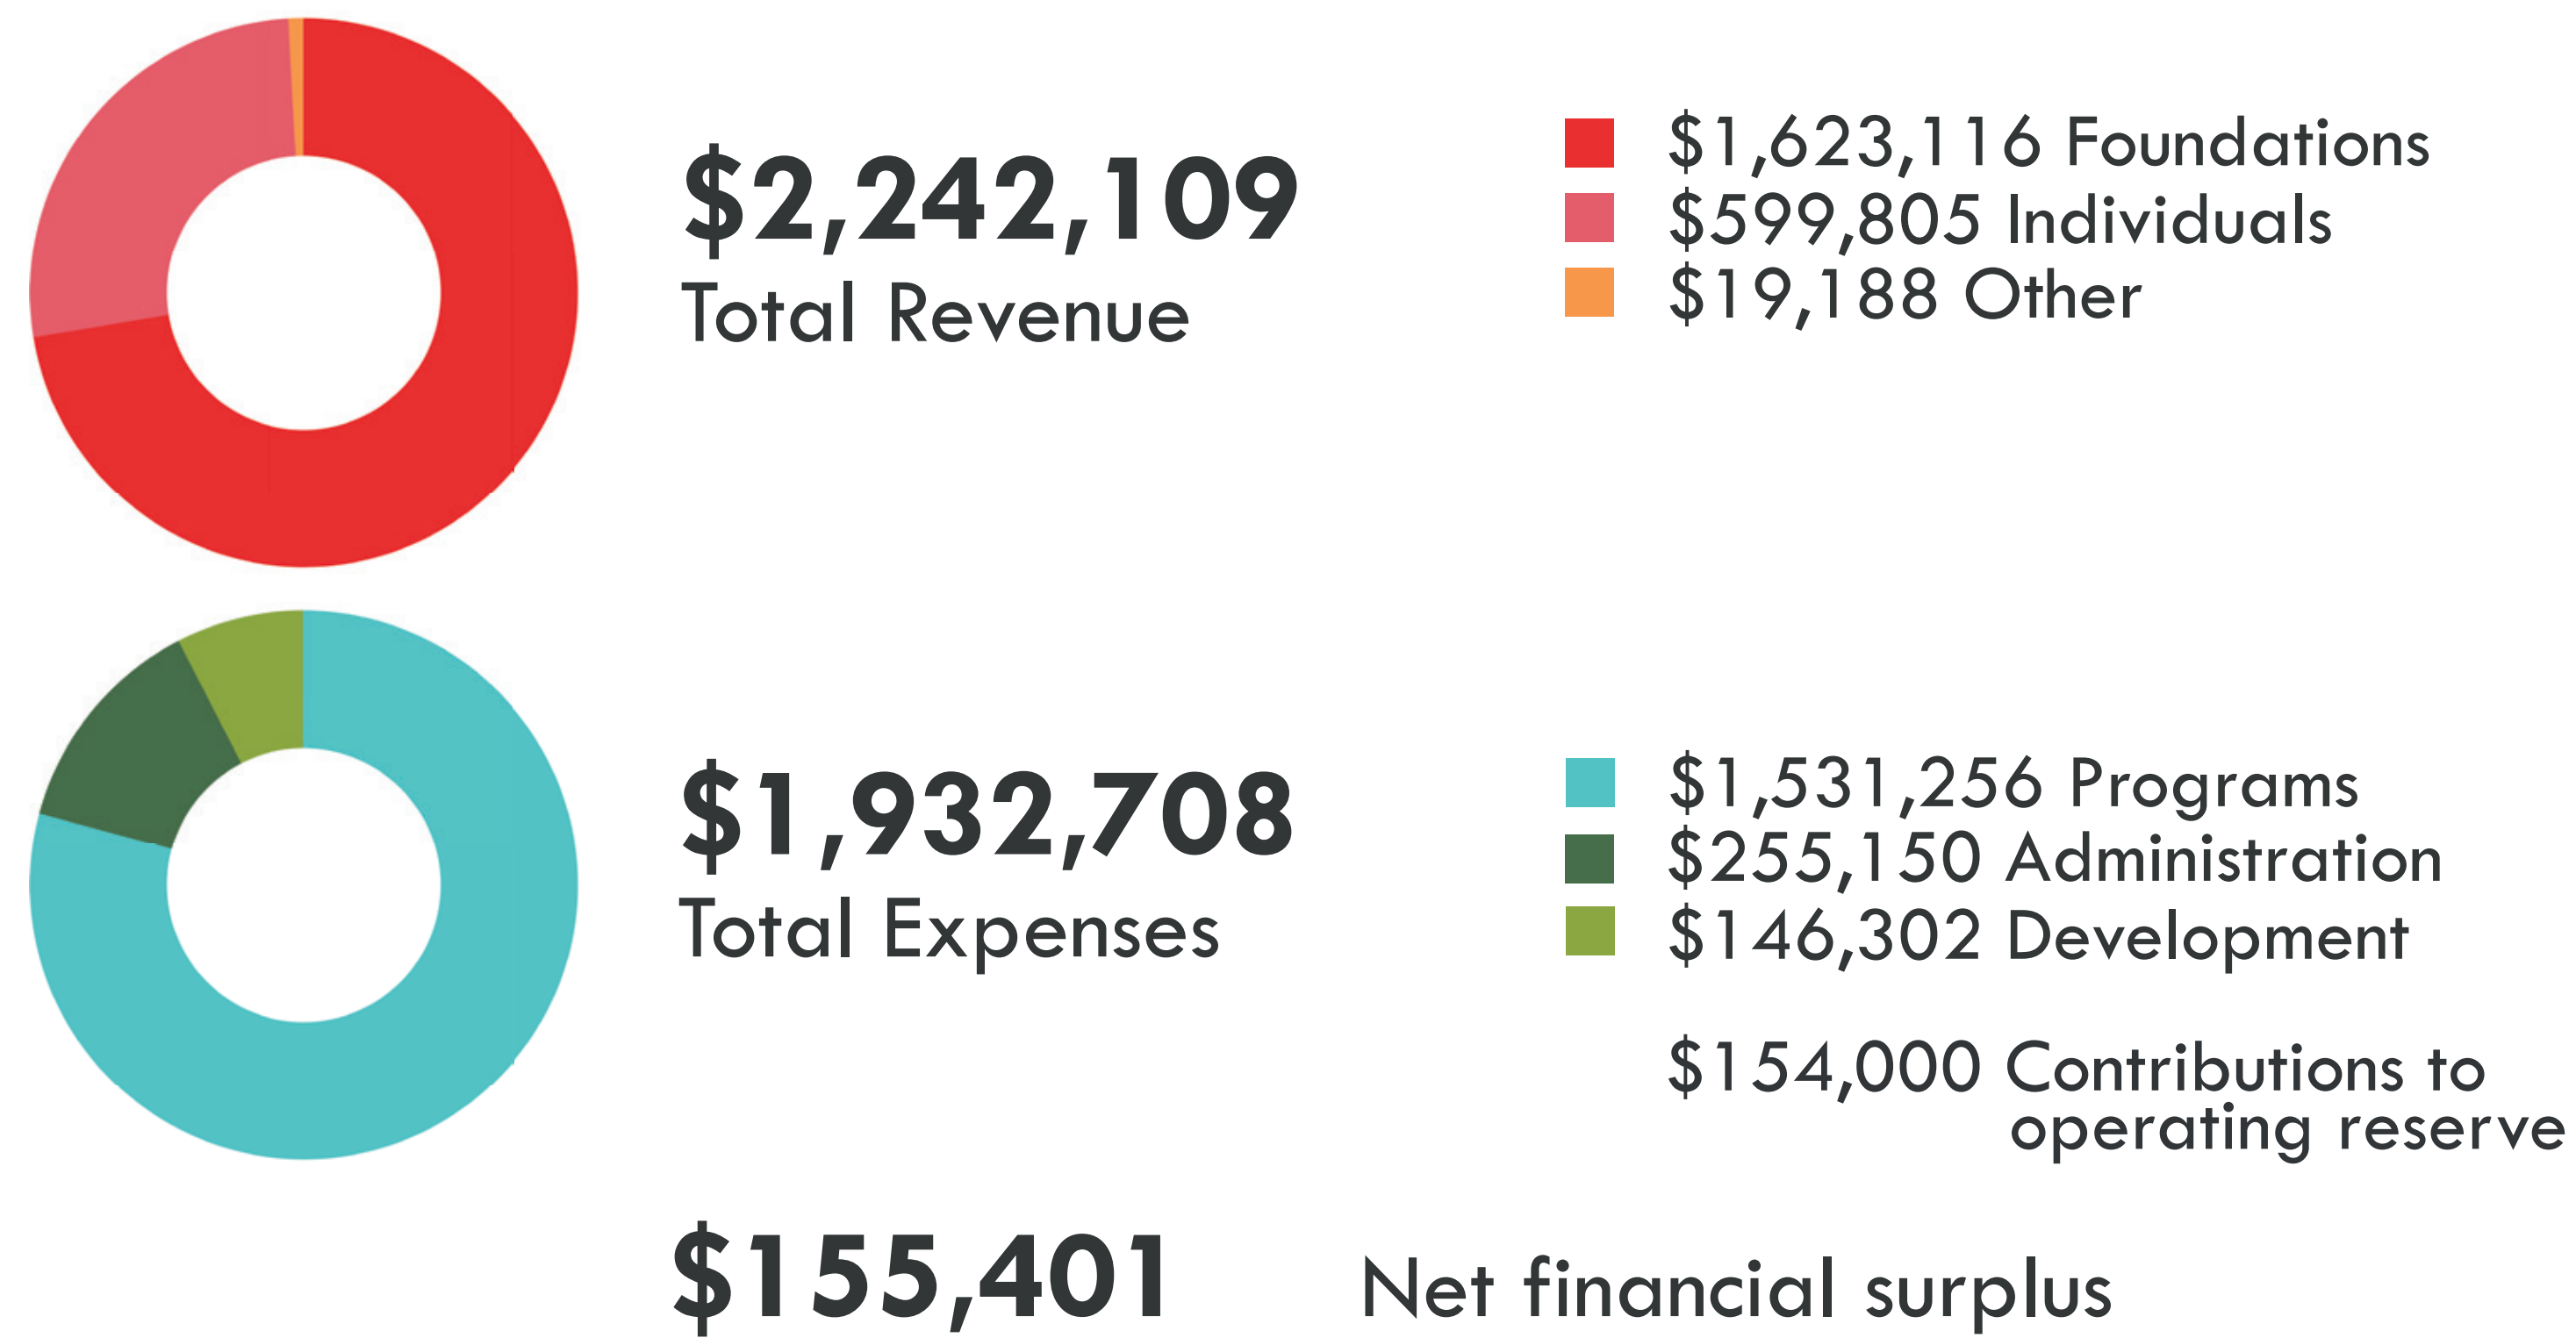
$2,242,109
Total Revenue

$1,623,116 Foundations
$599,805 Individuals
$19,188 Other

$1,932,708
Total Expenses

$1,531,256 Programs
$255,150 Administration
$146,302 Development

$154,000 Contributions to operating reserve

$155,401 Net financial surplus